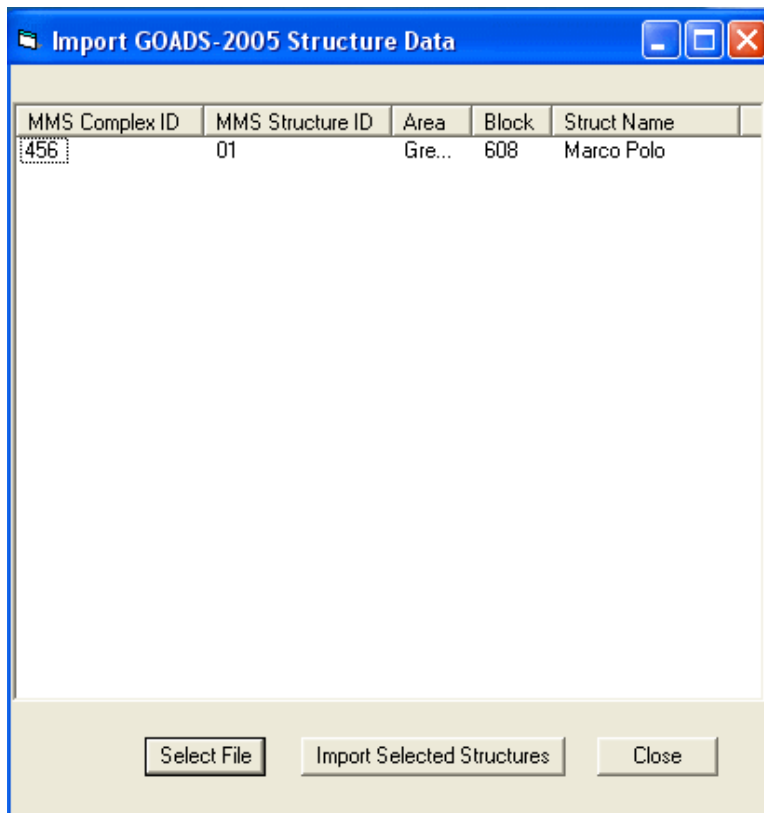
Import GOADS-2005 Structure Data

| MMS Complex ID | MMS Structure ID | Area | Block | Struct Name |
|---|---|---|---|---|
| 456 | 01 | Gre... | 608 | Marco Polo |

Select File

Import Selected Structures

Close